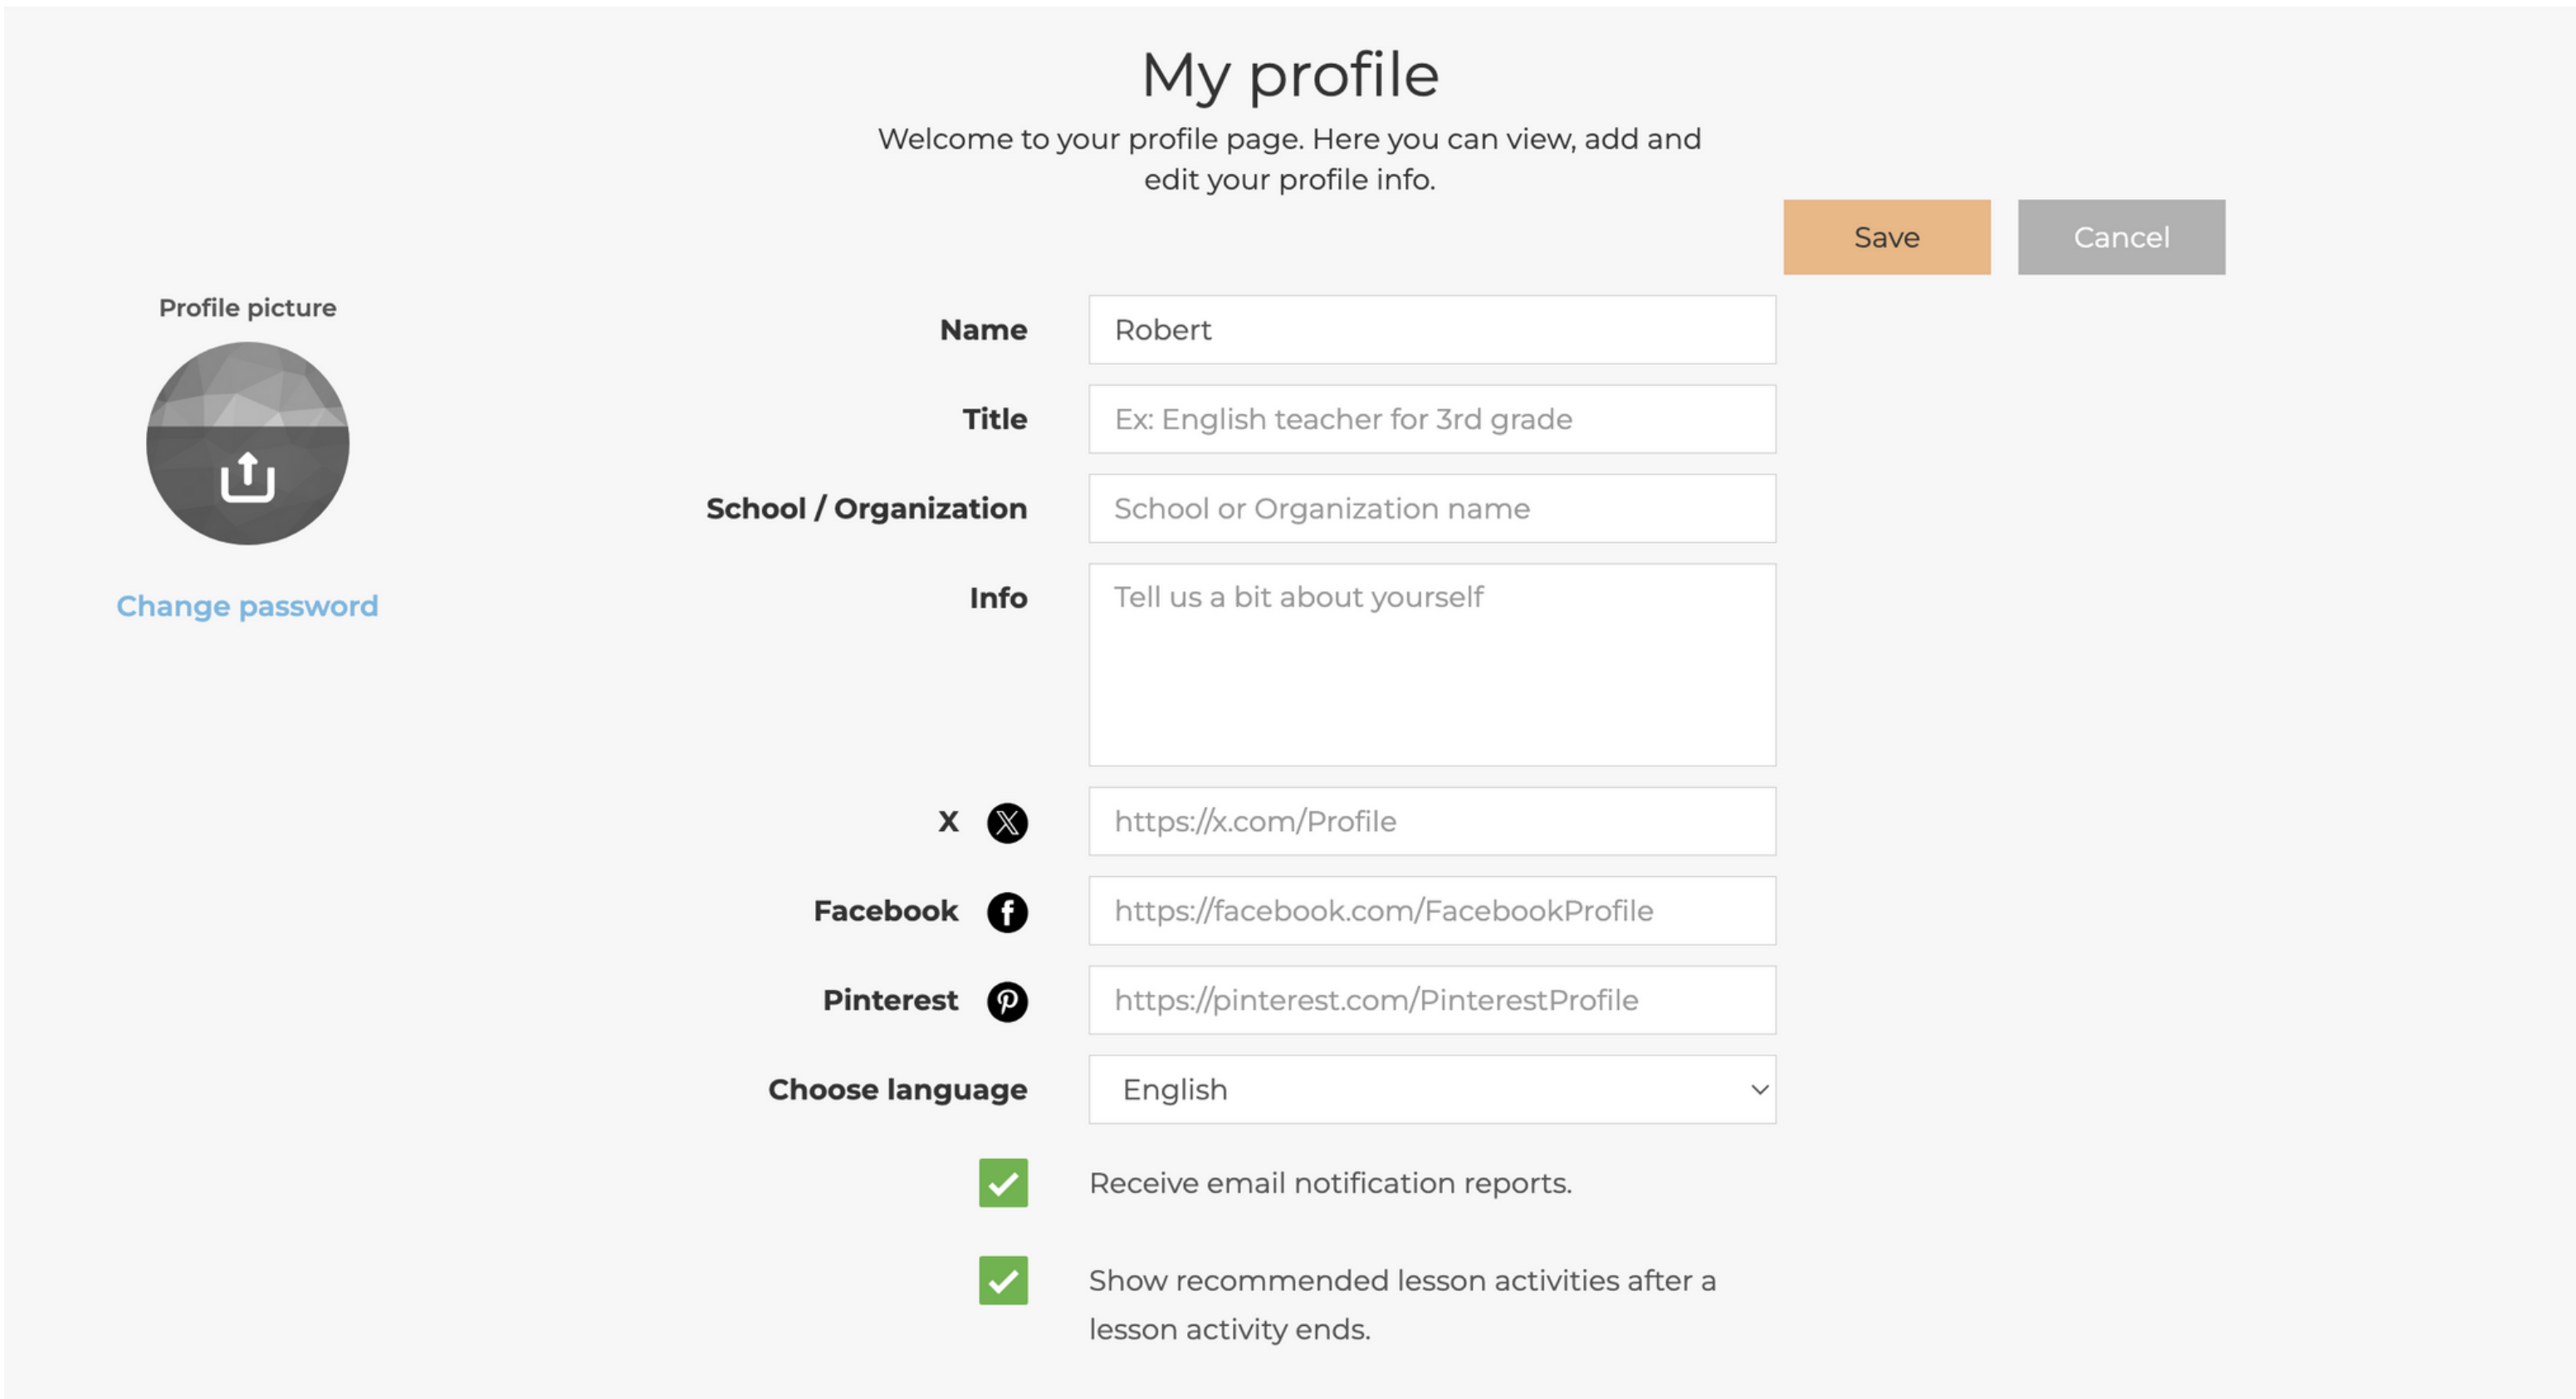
My profile

Welcome to your profile page. Here you can view, add and edit your profile info.

Save

Cancel

Profile picture

Change password

Name
Robert

Title
Ex: English teacher for 3rd grade

School / Organization
School or Organization name

Info
Tell us a bit about yourself

X
https://x.com/Profile

Facebook
https://facebook.com/FacebookProfile

Pinterest
https://pinterest.com/PinterestProfile

Choose language
English

Receive email notification reports.

Show recommended lesson activities after a lesson activity ends.